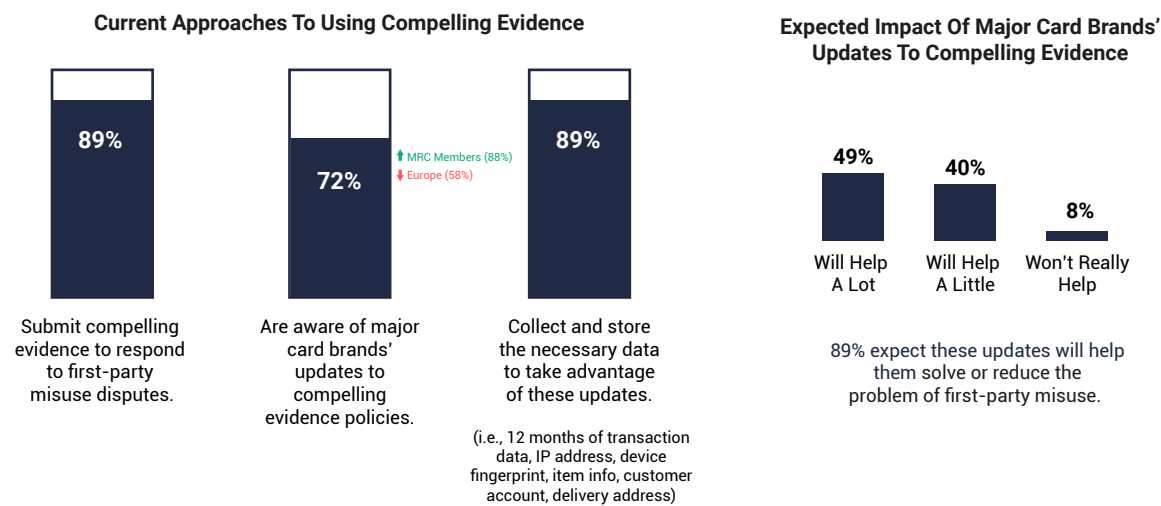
Current Approaches To Using Compelling Evidence

89%

Submit compelling evidence to respond to first-party misuse disputes.

72%

MRC Members (88%)
Europe (58%)

Are aware of major card brands' updates to compelling evidence policies.

89%

Collect and store the necessary data to take advantage of these updates.

(i.e., 12 months of transaction data, IP address, device fingerprint, item info, customer account, delivery address)

Expected Impact Of Major Card Brands' Updates To Compelling Evidence

49%
Will Help A Lot

40%
Will Help A Little

8%
Won't Really Help

89% expect these updates will help them solve or reduce the problem of first-party misuse.